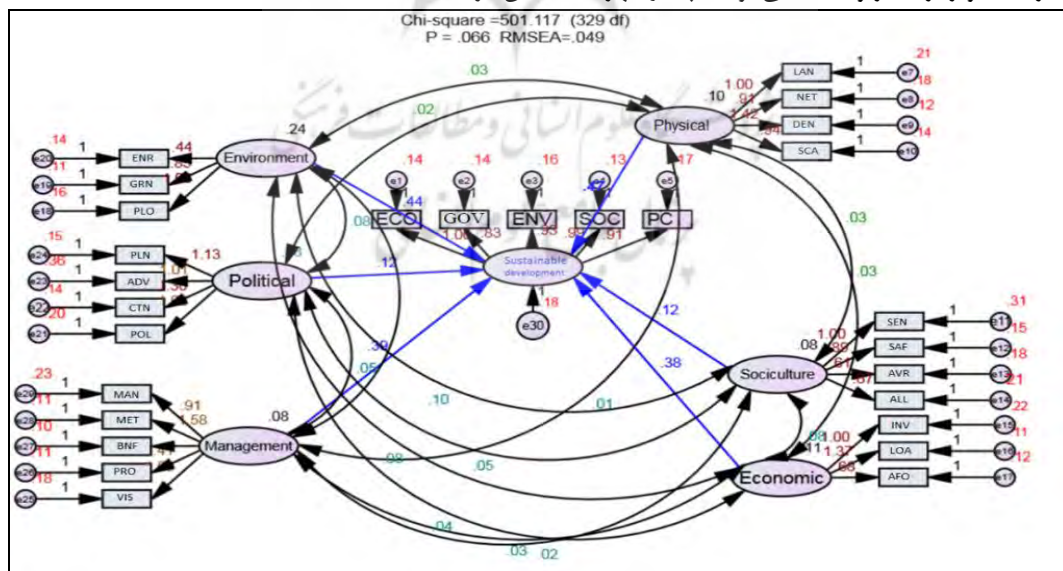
Chi-square =501.117 (329 df)
P = .066 RMSEA=.049

.03
.02
.24
10
Physical
Environment
LAN
NET
DEN
SCA
1.00
.91
.42
.84
1
1
1
1
.21
e7
.18
e8
.12
e9
.14
e10
.14
e20
.11
e19
.16
e18
1
1
1
ENR
GRN
PLO
.44
.85
1.05
.14
.14
.16
.13
.17
e1
e2
e3
e4
e5
1
1
1
1
ECO
GOV
ENV
SOC
PC
.44
.08
1.06
.83
.93
.99
.91
.42
Sustainable development
.12
1
.18
e30
.15
.36
.14
.20
e24
e23
e22
e21
1
1
1
1
PLN
ADV
CTN
POL
1.13
1.01
1.36
.98
Political
.03
.03
.12
.38
.39
.05
.10
.01
.08
.05
.04
.03
.02
Sociculture
.08
1.00
.89
.67
.67
SEN
SAF
AVR
ALL
1
1
1
1
e11
e12
e13
e14
.31
.15
.18
.21
.22
.23
.11
.10
.11
.18
e29
e28
e27
e26
e25
1
1
1
1
1
MAN
MET
BNF
PRO
VIS
.91
1.58
.08
.47
Management
.08
.11
1.00
1.37
.68
Economic
INV
LOA
AFO
1
1
1
e15
e16
e17
.11
.12